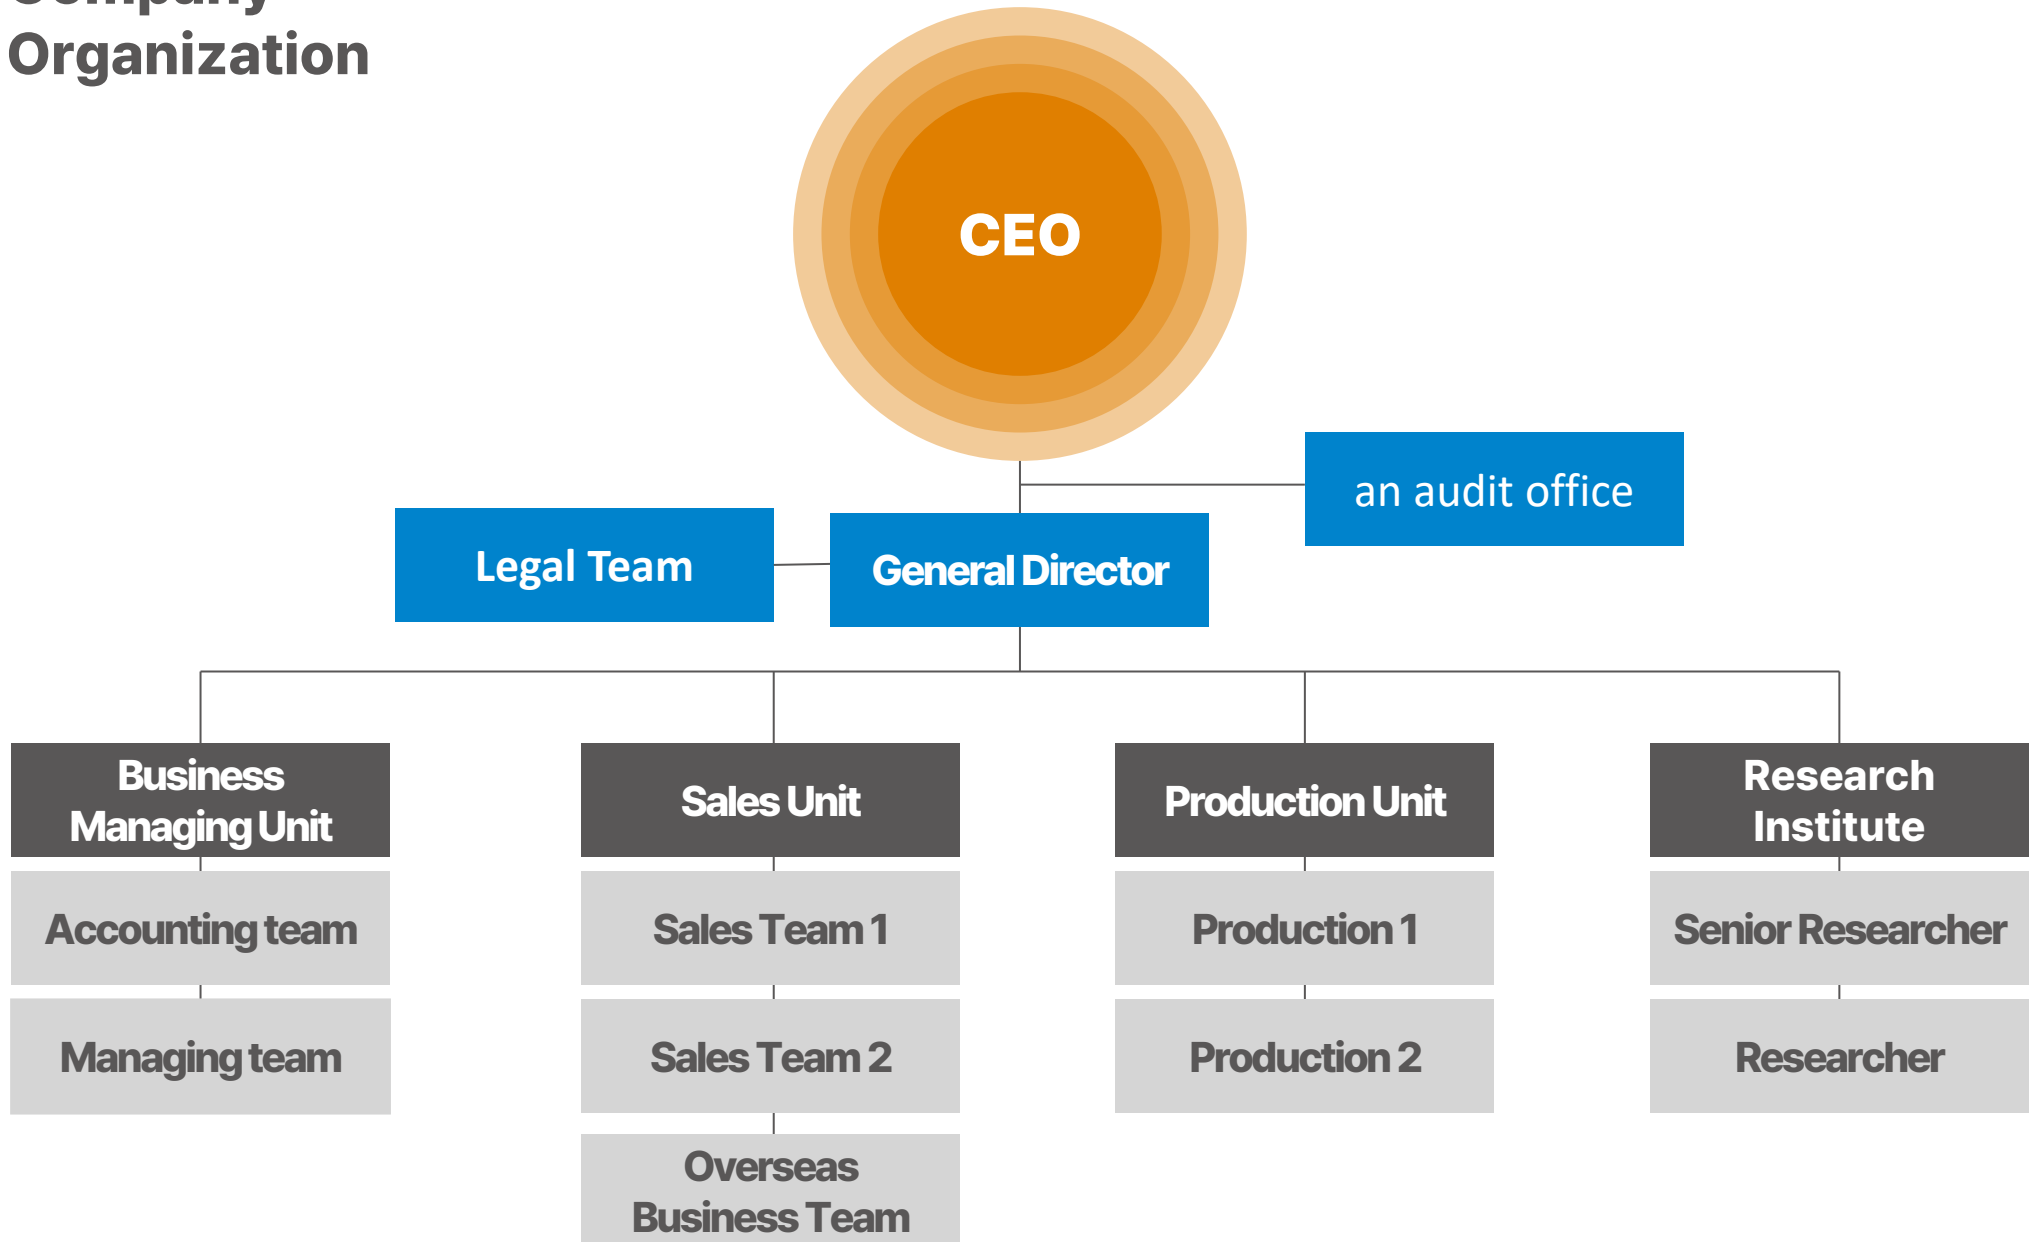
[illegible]
Organization

CEO

an audit office

Legal Team

General Director

Business Managing Unit

Accounting team

Managing team

Sales Unit

Sales Team 1

Sales Team 2

Overseas Business Team

Production Unit

Production 1

Production 2

Research Institute

Senior Researcher

Researcher